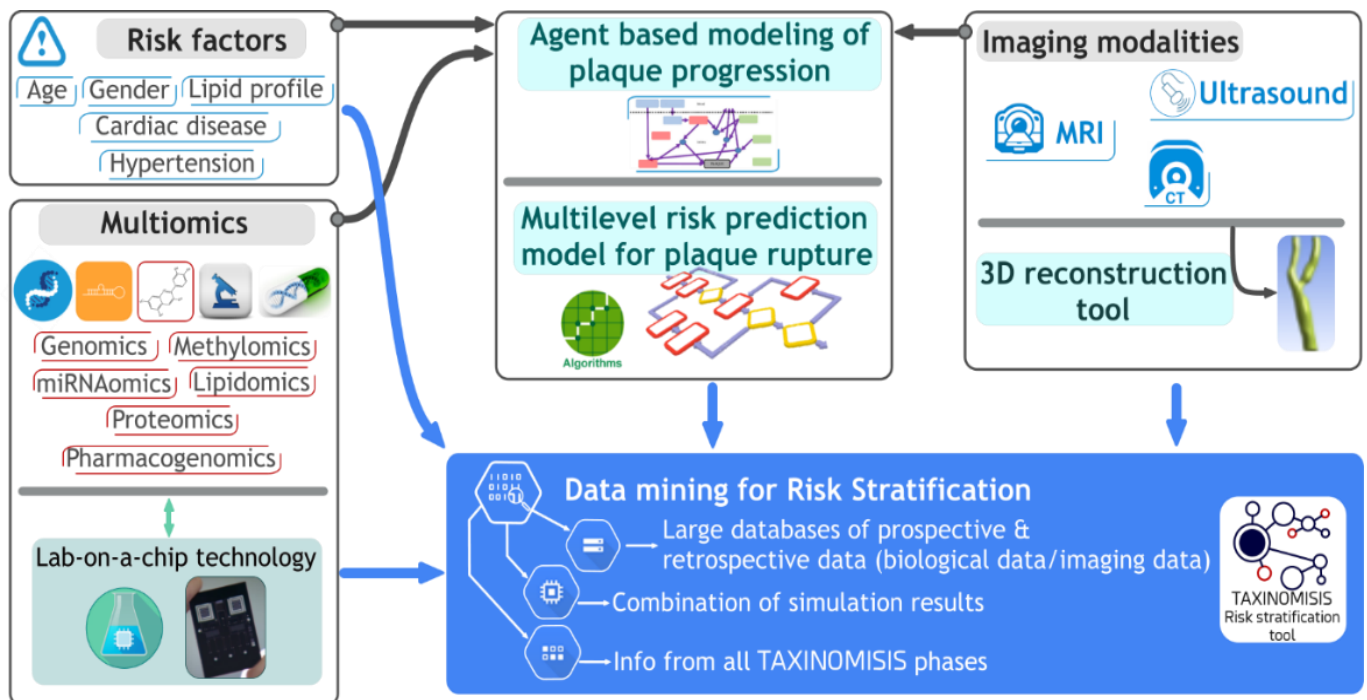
Risk factors

Age
Gender
Lipid profile
Cardiac disease
Hypertension

Multiomics

Genomics
Methylomics
miRNAomics
Lipidomics
Proteomics
Pharmacogenomics

Lab-on-a-chip technology

Agent based modeling of plaque progression

Multilevel risk prediction model for plaque rupture

Algorithms

Imaging modalities

MRI
Ultrasound
CT

3D reconstruction tool

Data mining for Risk Stratification

Large databases of prospective & retrospective data (biological data/imaging data)

Combination of simulation results

Info from all TAXINOMISIS phases

TAXINOMISIS
Risk stratification tool